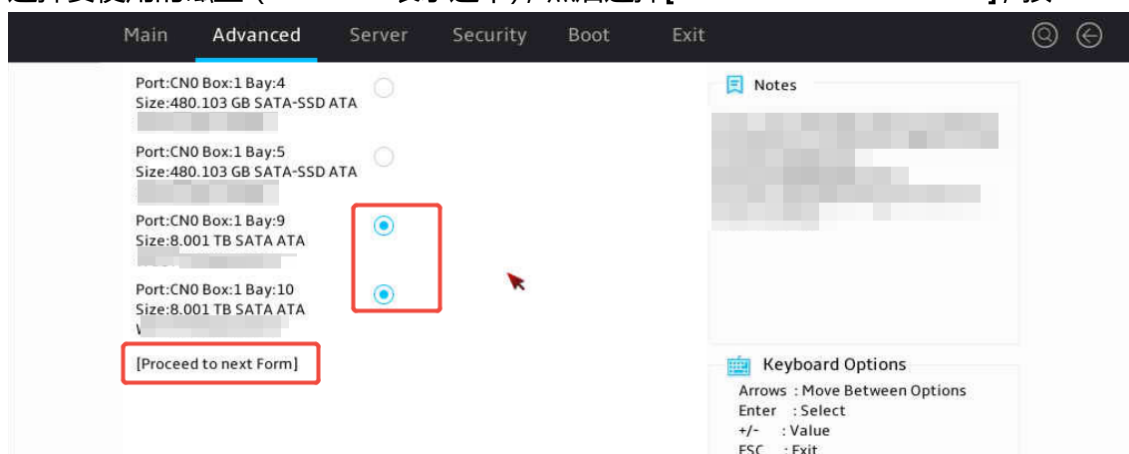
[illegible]

Main Advanced Server Security Boot Exit

Port:CN0 Box:1 Bay:4
Size:480.103 GB SATA-SSD ATA
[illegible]

Port:CN0 Box:1 Bay:5
Size:480.103 GB SATA-SSD ATA
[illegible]

Port:CN0 Box:1 Bay:9
Size:8.001 TB SATA ATA
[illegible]

Port:CN0 Box:1 Bay:10
Size:8.001 TB SATA ATA
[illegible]

[Proceed to next Form]

Notes

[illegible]

Keyboard Options
Arrows : Move Between Options
Enter : Select
+/- : Value
ESC : Exit